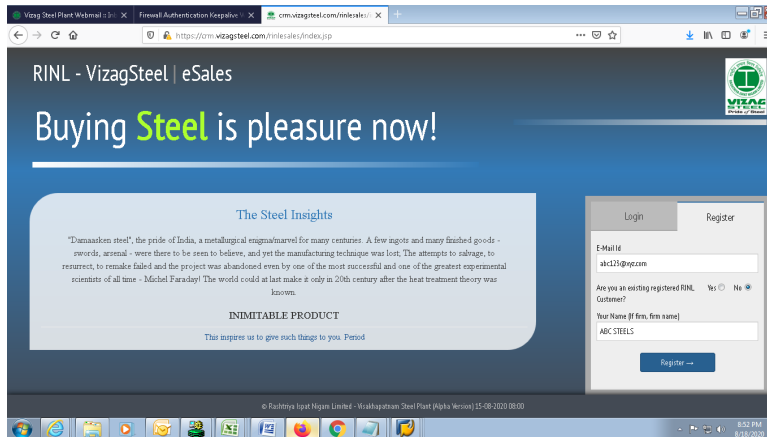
Vizag Steel Plant Webmail :: In ✕ | Firewall Authentication Keepalive ✕ | crm.vizagsteel.com/rinlsales/ ✕ | +

https://crm.vizagsteel.com/rinlsales/index.jsp

RINL - VizagSteel | eSales

VIZAG STEEL Pride of Steel

Buying Steel is pleasure now!

The Steel Insights

"Damaasken steel", the pride of India, a metallurgical enigma/marvel for many centuries. A few ingots and many finished goods - swords, arsenal - were there to be seen to believe, and yet the manufacturing technique was lost; The attempts to salvage, to resurrect, to remake failed and the project was abandoned even by one of the most successful and one of the greatest experimental scientists of all time - Michel Faraday! The world could at last make it only in 20th century after the heat treatment theory was known.

INIMITABLE PRODUCT

This inspires us to give such things to you. Period

Login | Register

E-Mail Id
abc123@xyz.com

Are you an existing registered RINL Customer? Yes No

Your Name (If firm, firm name)
ABC STEELS

Register →

© Rashtriya Ispat Nigam Limited - Visakhapatnam Steel Plant (Alpha Version) 15-08-2020 08:00

8:52 PM
8/18/2020